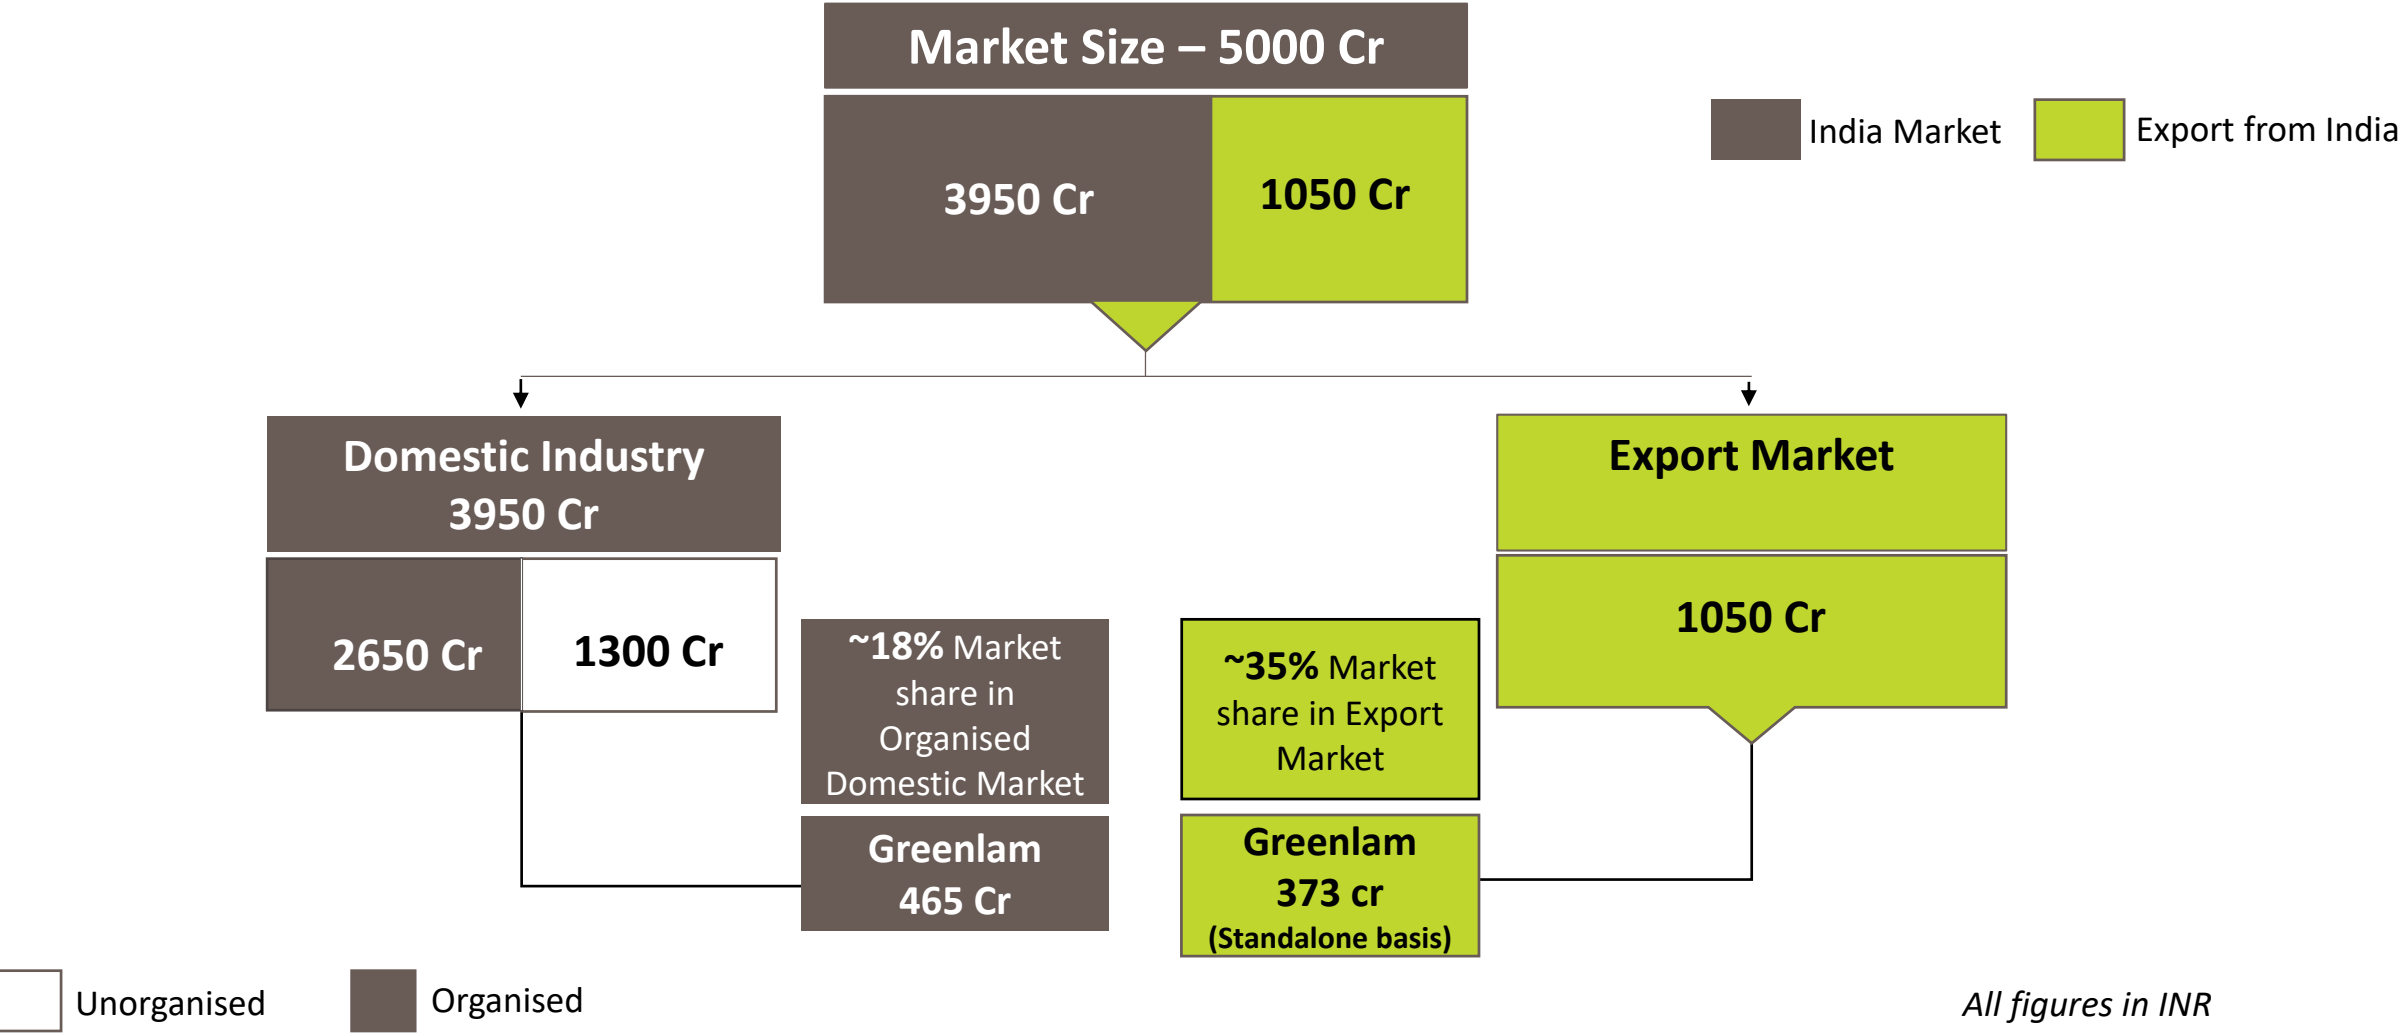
Market Size – 5000 Cr

3950 Cr

1050 Cr

India Market

Export from India

Domestic Industry 3950 Cr

2650 Cr

1300 Cr

~18% Market share in Organised Domestic Market

Greenlam 465 Cr

~35% Market share in Export Market

Greenlam 373 cr (Standalone basis)

Export Market

1050 Cr

Unorganised

Organised

All figures in INR